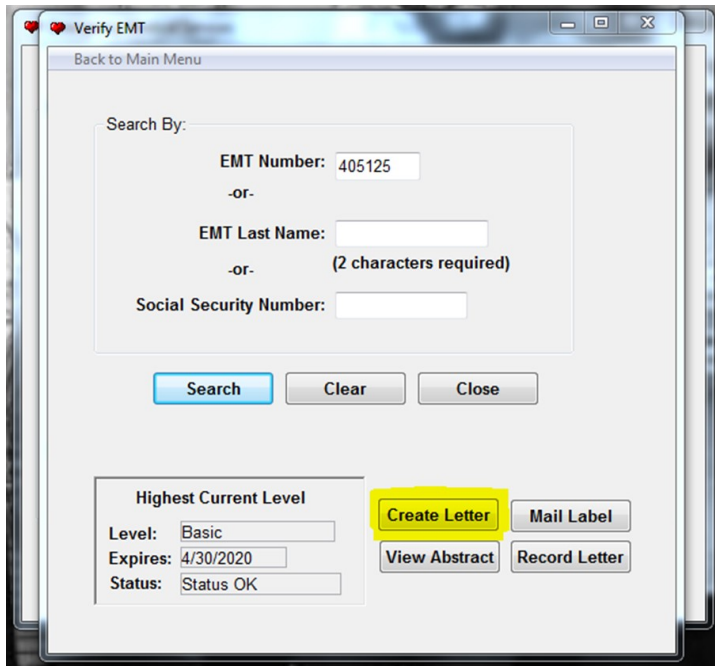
Verify EMT

Back to Main Menu

Search By:

EMT Number: 405125

-or-

EMT Last Name:

-or-

(2 characters required)

Social Security Number:

Search Clear Close

Highest Current Level

Level: Basic

Expires: 4/30/2020

Status: Status OK

Create Letter Mail Label

View Abstract Record Letter